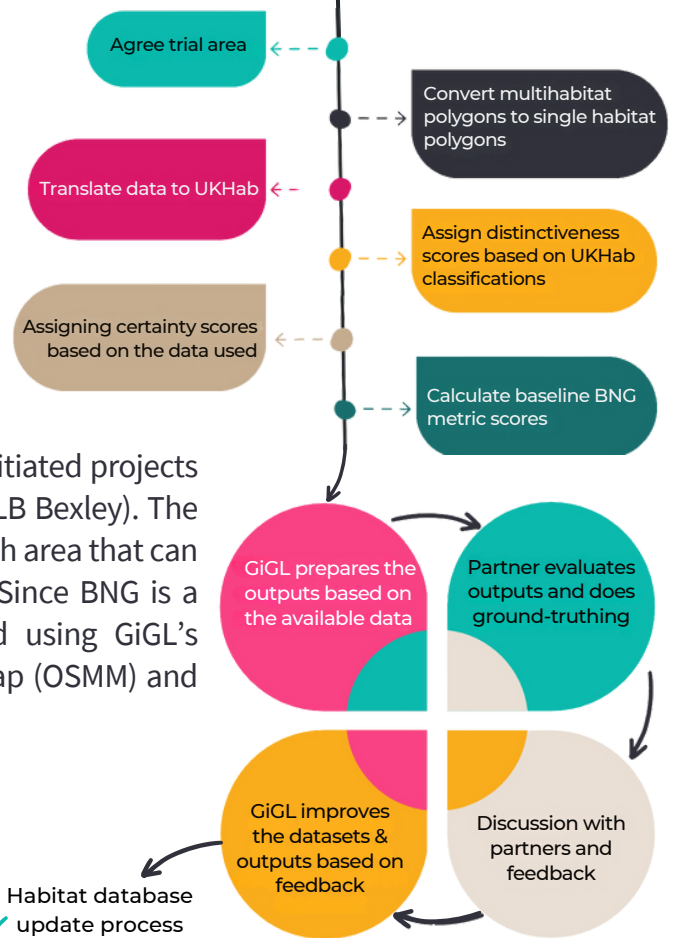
Agree trial area

Convert multihabitat polygons to single habitat polygons

Translate data to UKHab

Assign distinctiveness scores based on UKHab classifications

Assigning certainty scores based on the data used

Calculate baseline BNG metric scores

itiated projects LB Bexley). The h area that can Since BNG is a d using GiGL's ap (OSMM) and

GiGL prepares the outputs based on the available data

Partner evaluates outputs and does ground-truthing

GiGL improves the datasets & outputs based on feedback

Discussion with partners and feedback

Habitat database update process